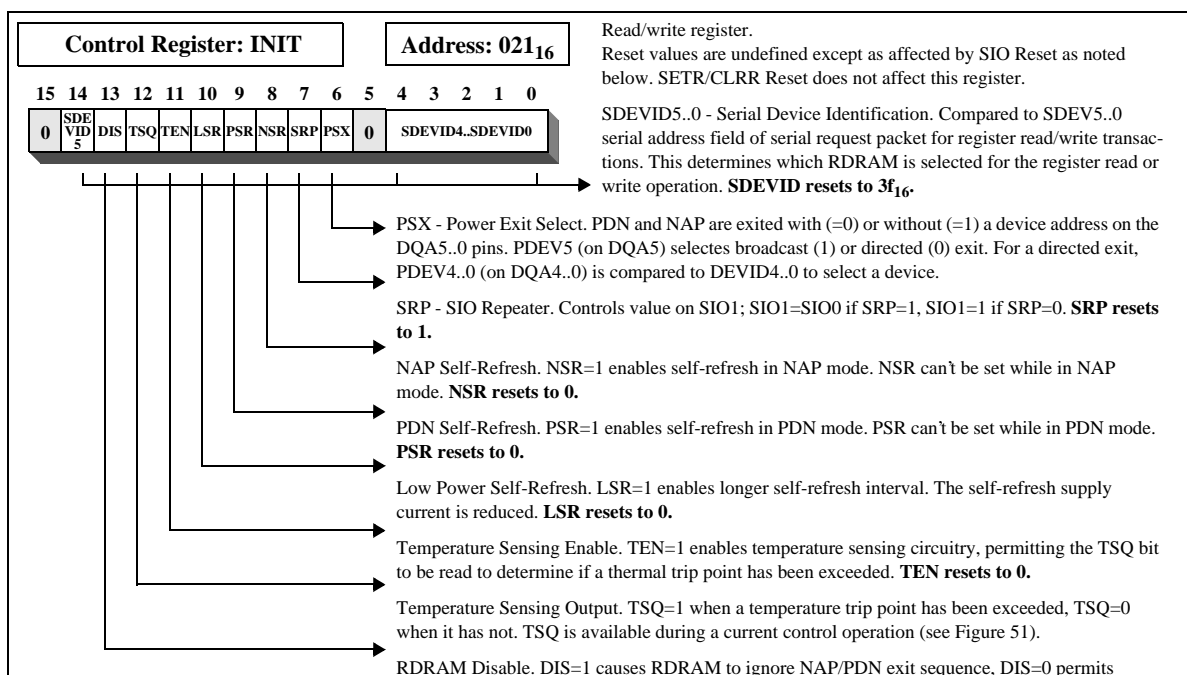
Control Register: INIT

Address: $021_{16}$

| 15 | 14 | 13 | 12 | 11 | 10 | 9 | 8 | 7 | 6 | 5 | 4 | 3 | 2 | 1 | 0 |
|---|---|---|---|---|---|---|---|---|---|---|---|---|---|---|---|
| 0 | SDEVID5 | DIS | TSQ | TEN | LSR | PSR | NSR | SRP | PSX | 0 | SDEVID4..SDEVID0 | | | | |

Read/write register.
Reset values are undefined except as affected by SIO Reset as noted below. SETR/CLRR Reset does not affect this register.

SDEVID5..0 - Serial Device Identification. Compared to SDEV5..0 serial address field of serial request packet for register read/write transactions. This determines which RDRAM is selected for the register read or write operation. **SDEVID resets to $3f_{16}$.**

PSX - Power Exit Select. PDN and NAP are exited with (=0) or without (=1) a device address on the DQA5..0 pins. PDEV5 (on DQA5) selectes broadcast (1) or directed (0) exit. For a directed exit, PDEV4..0 (on DQA4..0) is compared to DEVID4..0 to select a device.

SRP - SIO Repeater. Controls value on SIO1; SIO1=SIO0 if SRP=1, SIO1=1 if SRP=0. **SRP resets to 1.**

NAP Self-Refresh. NSR=1 enables self-refresh in NAP mode. NSR can't be set while in NAP mode. **NSR resets to 0.**

PDN Self-Refresh. PSR=1 enables self-refresh in PDN mode. PSR can't be set while in PDN mode. **PSR resets to 0.**

Low Power Self-Refresh. LSR=1 enables longer self-refresh interval. The self-refresh supply current is reduced. **LSR resets to 0.**

Temperature Sensing Enable. TEN=1 enables temperature sensing circuitry, permitting the TSQ bit to be read to determine if a thermal trip point has been exceeded. **TEN resets to 0.**

Temperature Sensing Output. TSQ=1 when a temperature trip point has been exceeded, TSQ=0 when it has not. TSQ is available during a current control operation (see Figure 51).

RDRAM Disable. DIS=1 causes RDRAM to ignore NAP/PDN exit sequence, DIS=0 permits